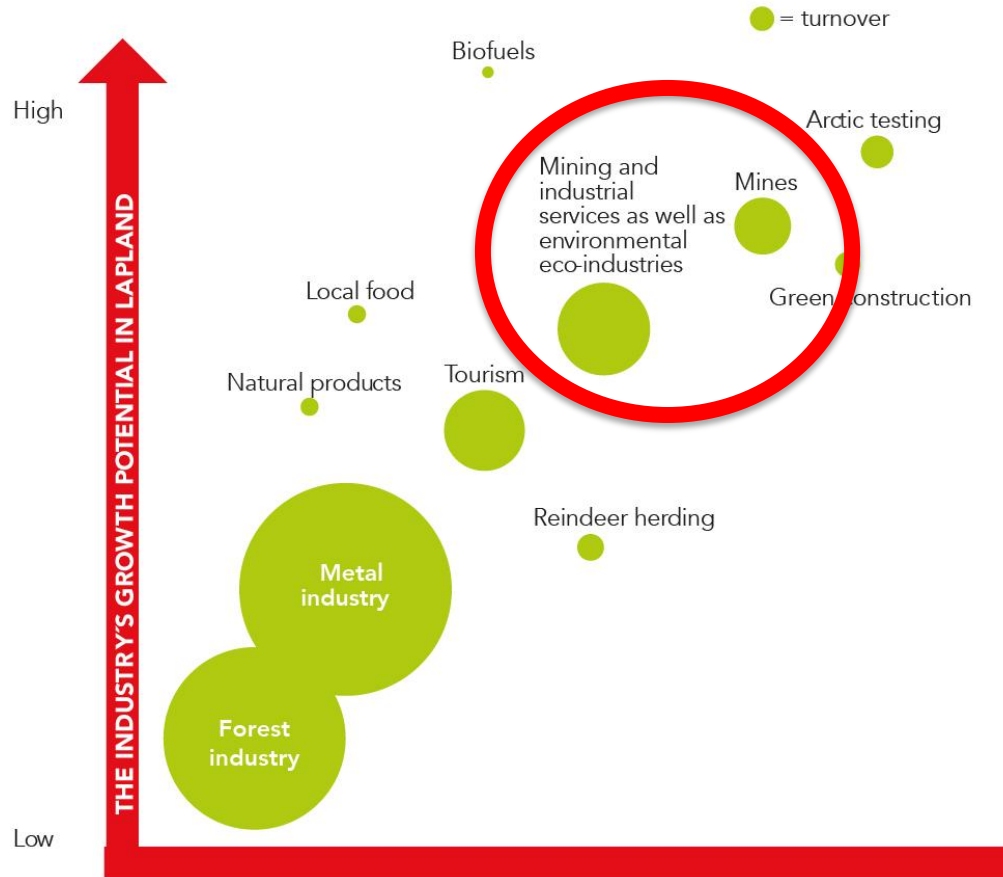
= turnover

Biofuels

High

Arctic testing

Mining and industrial services as well as environmental eco-industries

Mines

THE INDUSTRY'S GROWTH POTENTIAL IN LAPLAND

Local food

Green construction

Natural products

Tourism

Reindeer herding

Metal industry

Forest industry

Low